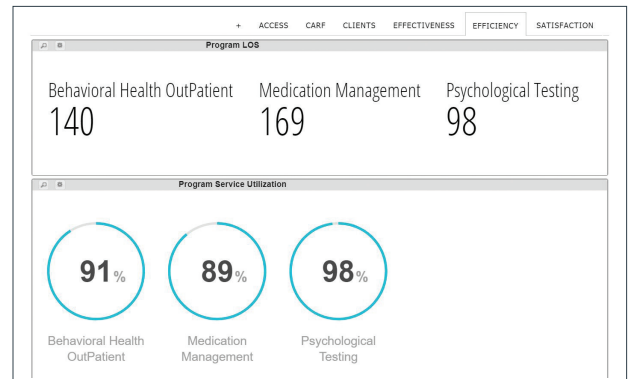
+ ACCESS CARF CLIENTS EFFECTIVENESS EFFICIENCY SATISFACTION

Program LOS

Behavioral Health OutPatient
140

Medication Management
169

Psychological Testing
98

Program Service Utilization

91%
Behavioral Health OutPatient

89%
Medication Management

98%
Psychological Testing